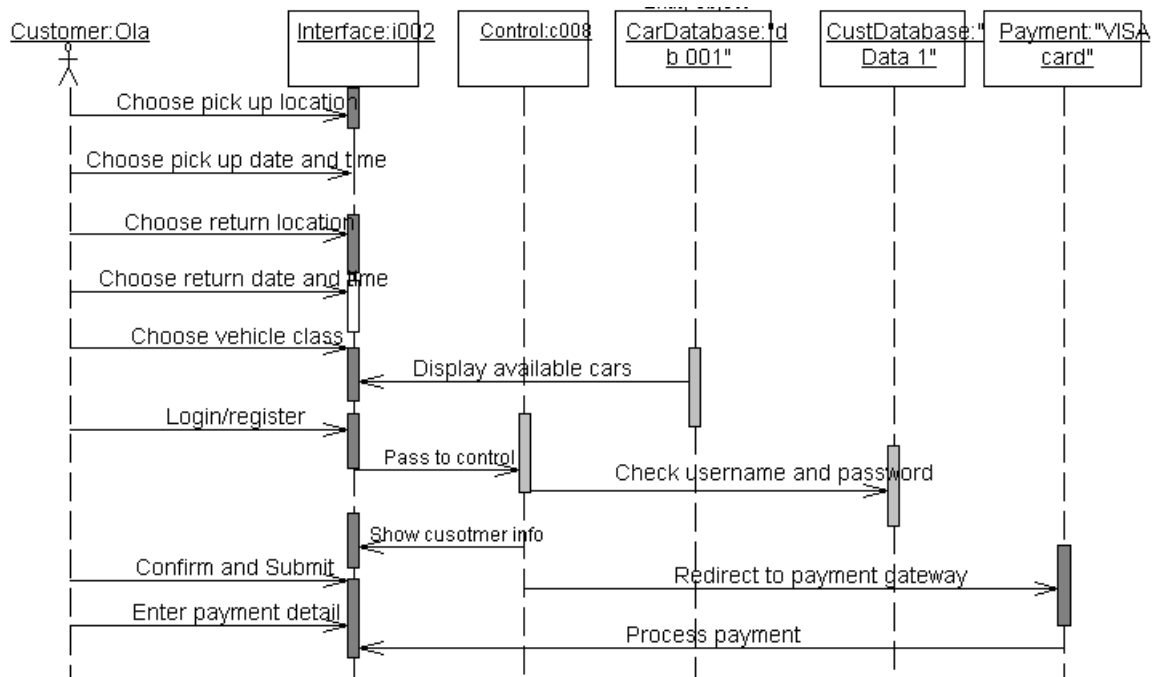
Customer:Ola

Interface:i002

Control:c008

CarDatabase:"db 001"

CustDatabase:"Data 1"

Payment:"VISA card"

Choose pick up location

Choose pick up date and time

Choose return location

Choose return date and time

Choose vehicle class

Display available cars

Login/register

Pass to control

Check username and password

Show cusotmer info

Confirm and Submit

Redirect to payment gateway

Enter payment detail

Process payment